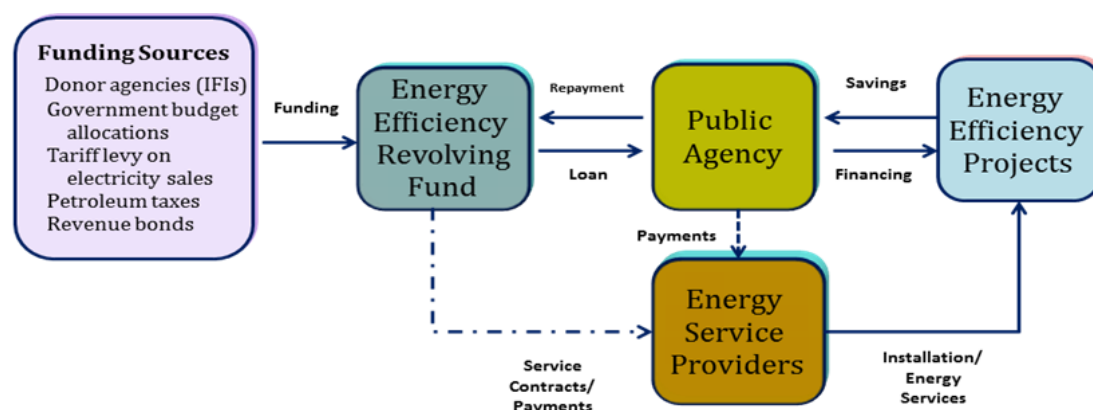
Funding Sources
Donor agencies (IFIs)
Government budget allocations
Tariff levy on electricity sales
Petroleum taxes
Revenue bonds

Funding

Energy Efficiency Revolving Fund

Repayment

Loan

Public Agency

Savings

Financing

Energy Efficiency Projects

Payments

Energy Service Providers

Service Contracts/ Payments

Installation/ Energy Services